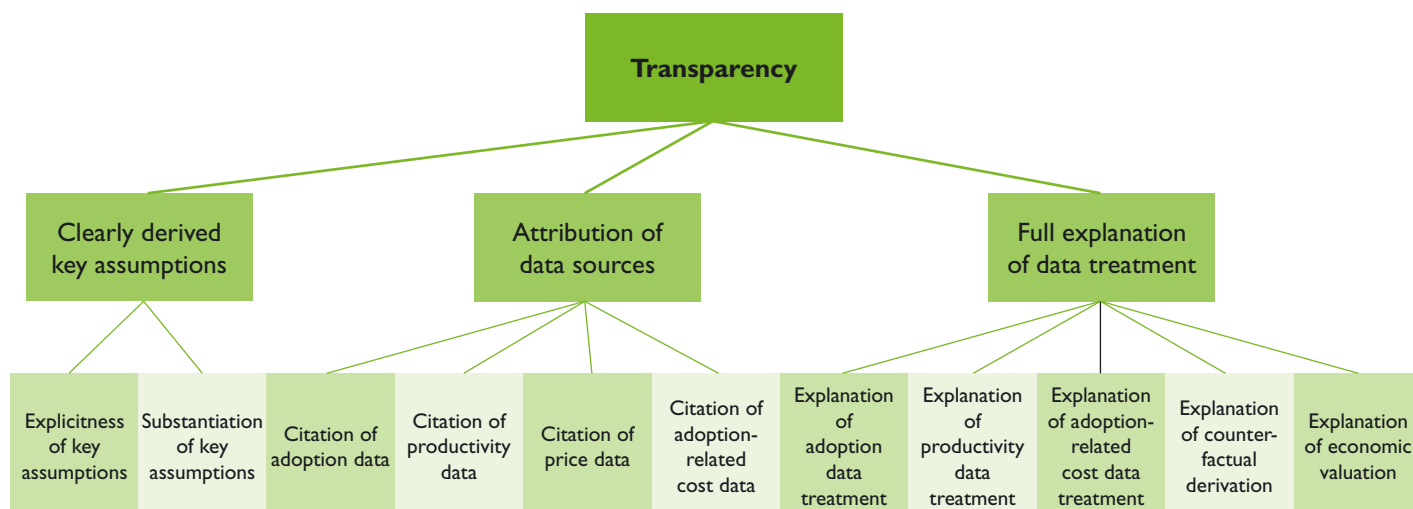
Transparency

Clearly derived key assumptions

Attribution of data sources

Full explanation of data treatment

Explicitness of key assumptions

Substantiation of key assumptions

Citation of adoption data

Citation of productivity data

Citation of price data

Citation of adoption-related cost data

Explanation of adoption data treatment

Explanation of productivity data treatment

Explanation of adoption-related cost data treatment

Explanation of counter-factual derivation

Explanation of economic valuation